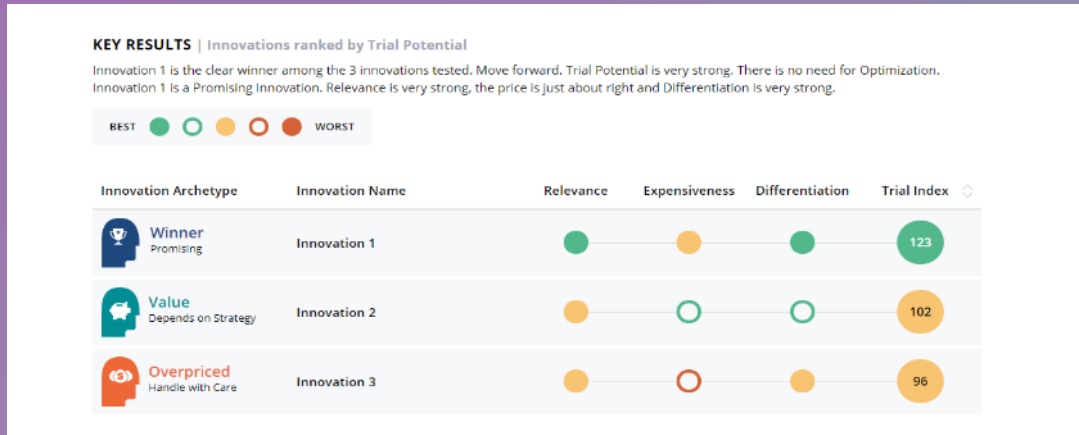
KEY RESULTS | Innovations ranked by Trial Potential

Innovation 1 is the clear winner among the 3 innovations tested. Move forward. Trial Potential is very strong. There is no need for Optimization. Innovation 1 is a Promising Innovation. Relevance is very strong, the price is just about right and Differentiation is very strong.

BEST WORST

| Innovation Archetype | Innovation Name | Relevance | Expensiveness | Differentiation | Trial Index |
|---|---|---|---|---|---|
| Winner Promising | Innovation 1 | | | | 123 |
| Value Depends on Strategy | Innovation 2 | | | | 102 |
| Overpriced Handle with Care | Innovation 3 | | | | 96 |